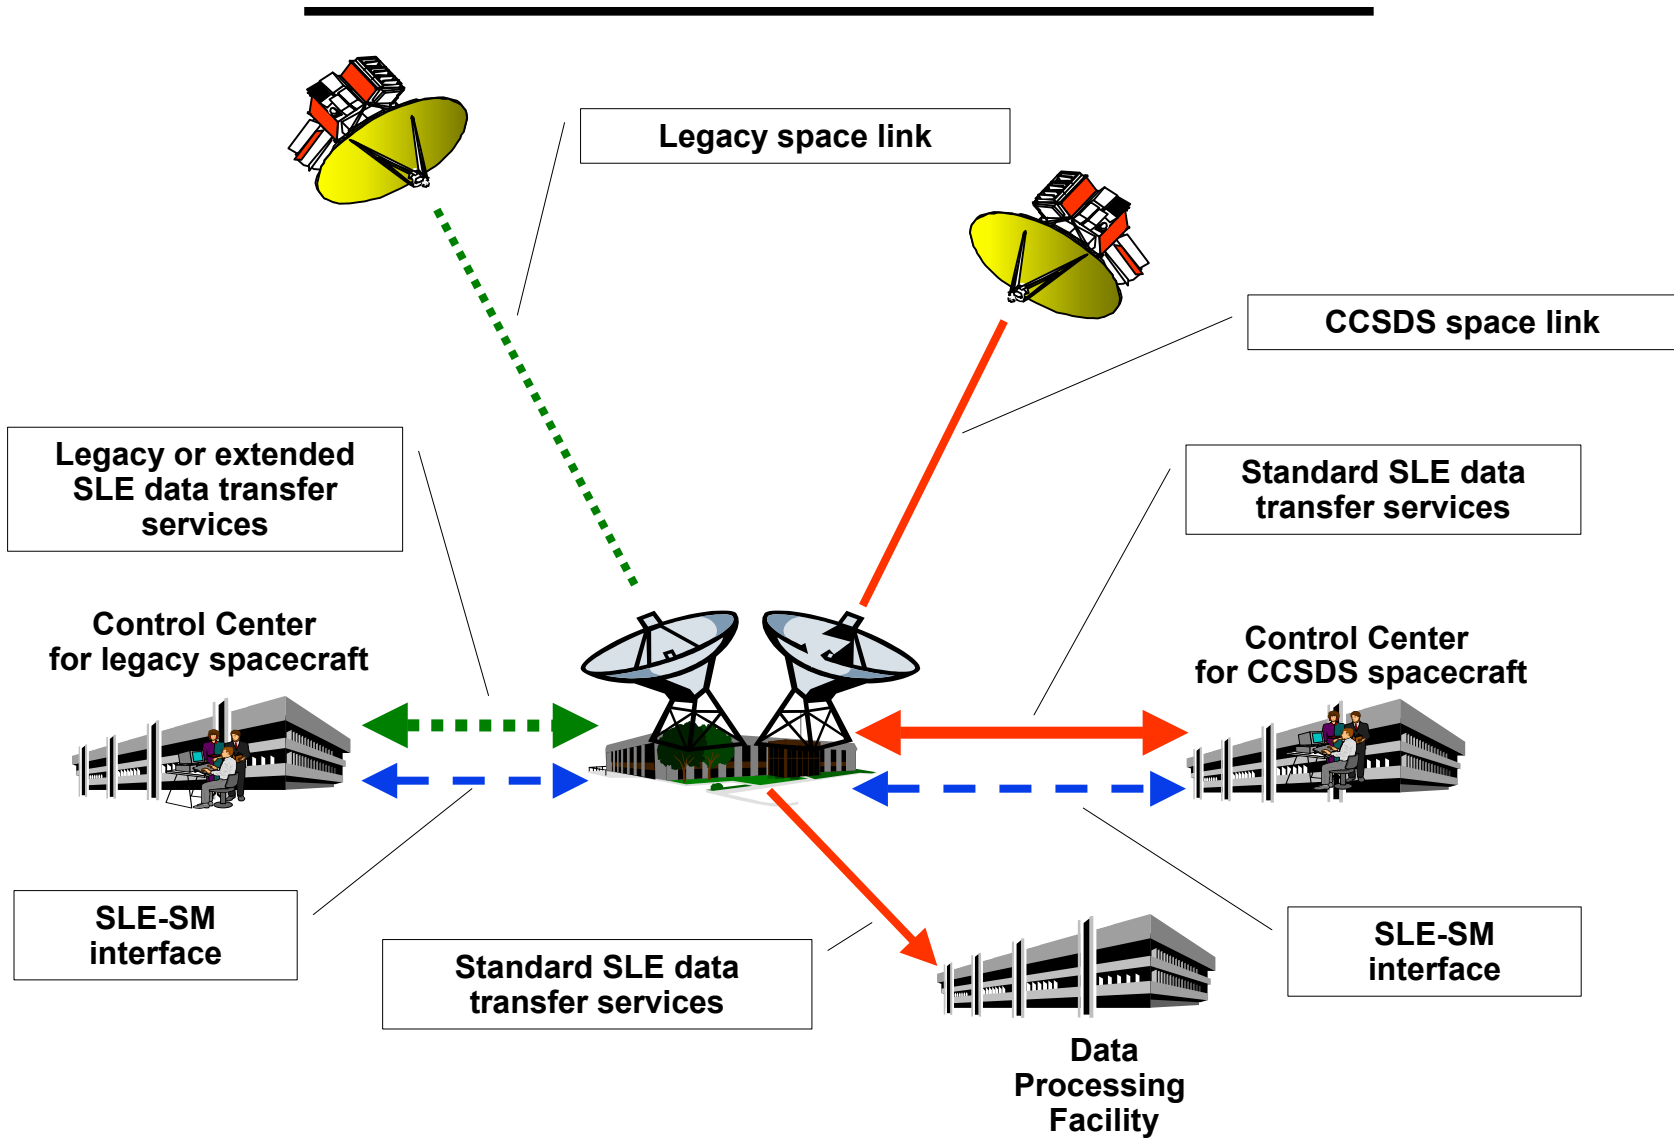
Legacy space link

CCSDS space link

Legacy or extended SLE data transfer services

Standard SLE data transfer services

Control Center for legacy spacecraft

Control Center for CCSDS spacecraft

SLE-SM interface

Standard SLE data transfer services

SLE-SM interface

Data Processing Facility